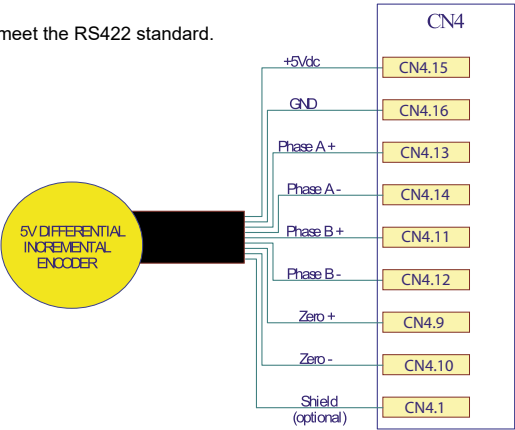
meet the RS422 standard.

CN4

+5Vdc
CN4.15
GND
CN4.16
Phase A +
CN4.13
Phase A -
CN4.14
5V DIFFERENTIAL INCREMENTAL ENCODER
Phase B +
CN4.11
Phase B -
CN4.12
Zero +
CN4.9
Zero -
CN4.10
Shield (optional)
CN4.1